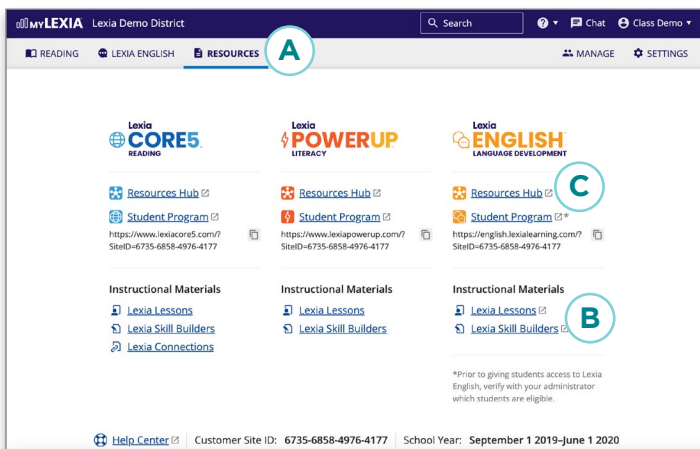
myLEXIA Lexia Demo District

Search

Chat

Class Demo

READING

LEXIA ENGLISH

RESOURCES

A

MANAGE

SETTINGS

Lexia CORE5 READING

Resources Hub

Student Program

https://www.lexiacore5.com/?SiteID=6735-6858-4976-4177

Instructional Materials

Lexia Lessons

Lexia Skill Builders

Lexia Connections

Lexia POWERUP LITERACY

Resources Hub

Student Program

https://www.lexiapowerup.com/?SiteID=6735-6858-4976-4177

Instructional Materials

Lexia Lessons

Lexia Skill Builders

Lexia ENGLISH LANGUAGE DEVELOPMENT

Resources Hub

C

Student Program *

https://english.lexialearning.com/?SiteID=6735-6858-4976-4177

Instructional Materials

Lexia Lessons

Lexia Skill Builders

B

*Prior to giving students access to Lexia English, verify with your administrator which students are eligible.

Help Center | Customer Site ID: 6735-6858-4976-4177 | School Year: September 1 2019–June 1 2020